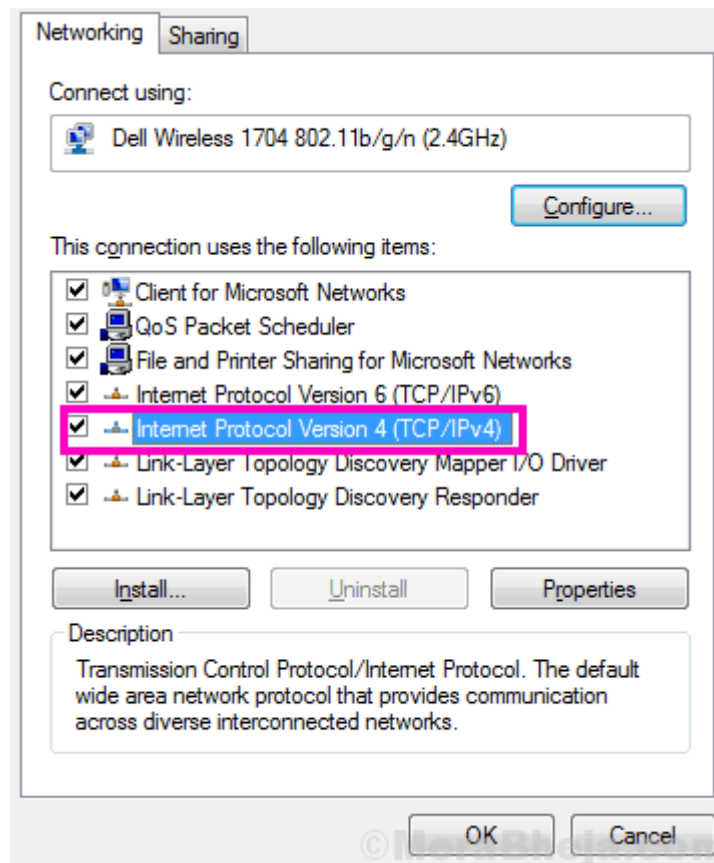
Networking Sharing

Connect using:

Dell Wireless 1704 802.11b/g/n (2.4GHz)

Configure...

This connection uses the following items:

Client for Microsoft Networks
QoS Packet Scheduler
File and Printer Sharing for Microsoft Networks
Internet Protocol Version 6 (TCP/IPv6)
Internet Protocol Version 4 (TCP/IPv4)
Link-Layer Topology Discovery Mapper I/O Driver
Link-Layer Topology Discovery Responder

Install... Uninstall Properties

Description

Transmission Control Protocol/Internet Protocol. The default wide area network protocol that provides communication across diverse interconnected networks.

© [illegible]

OK Cancel